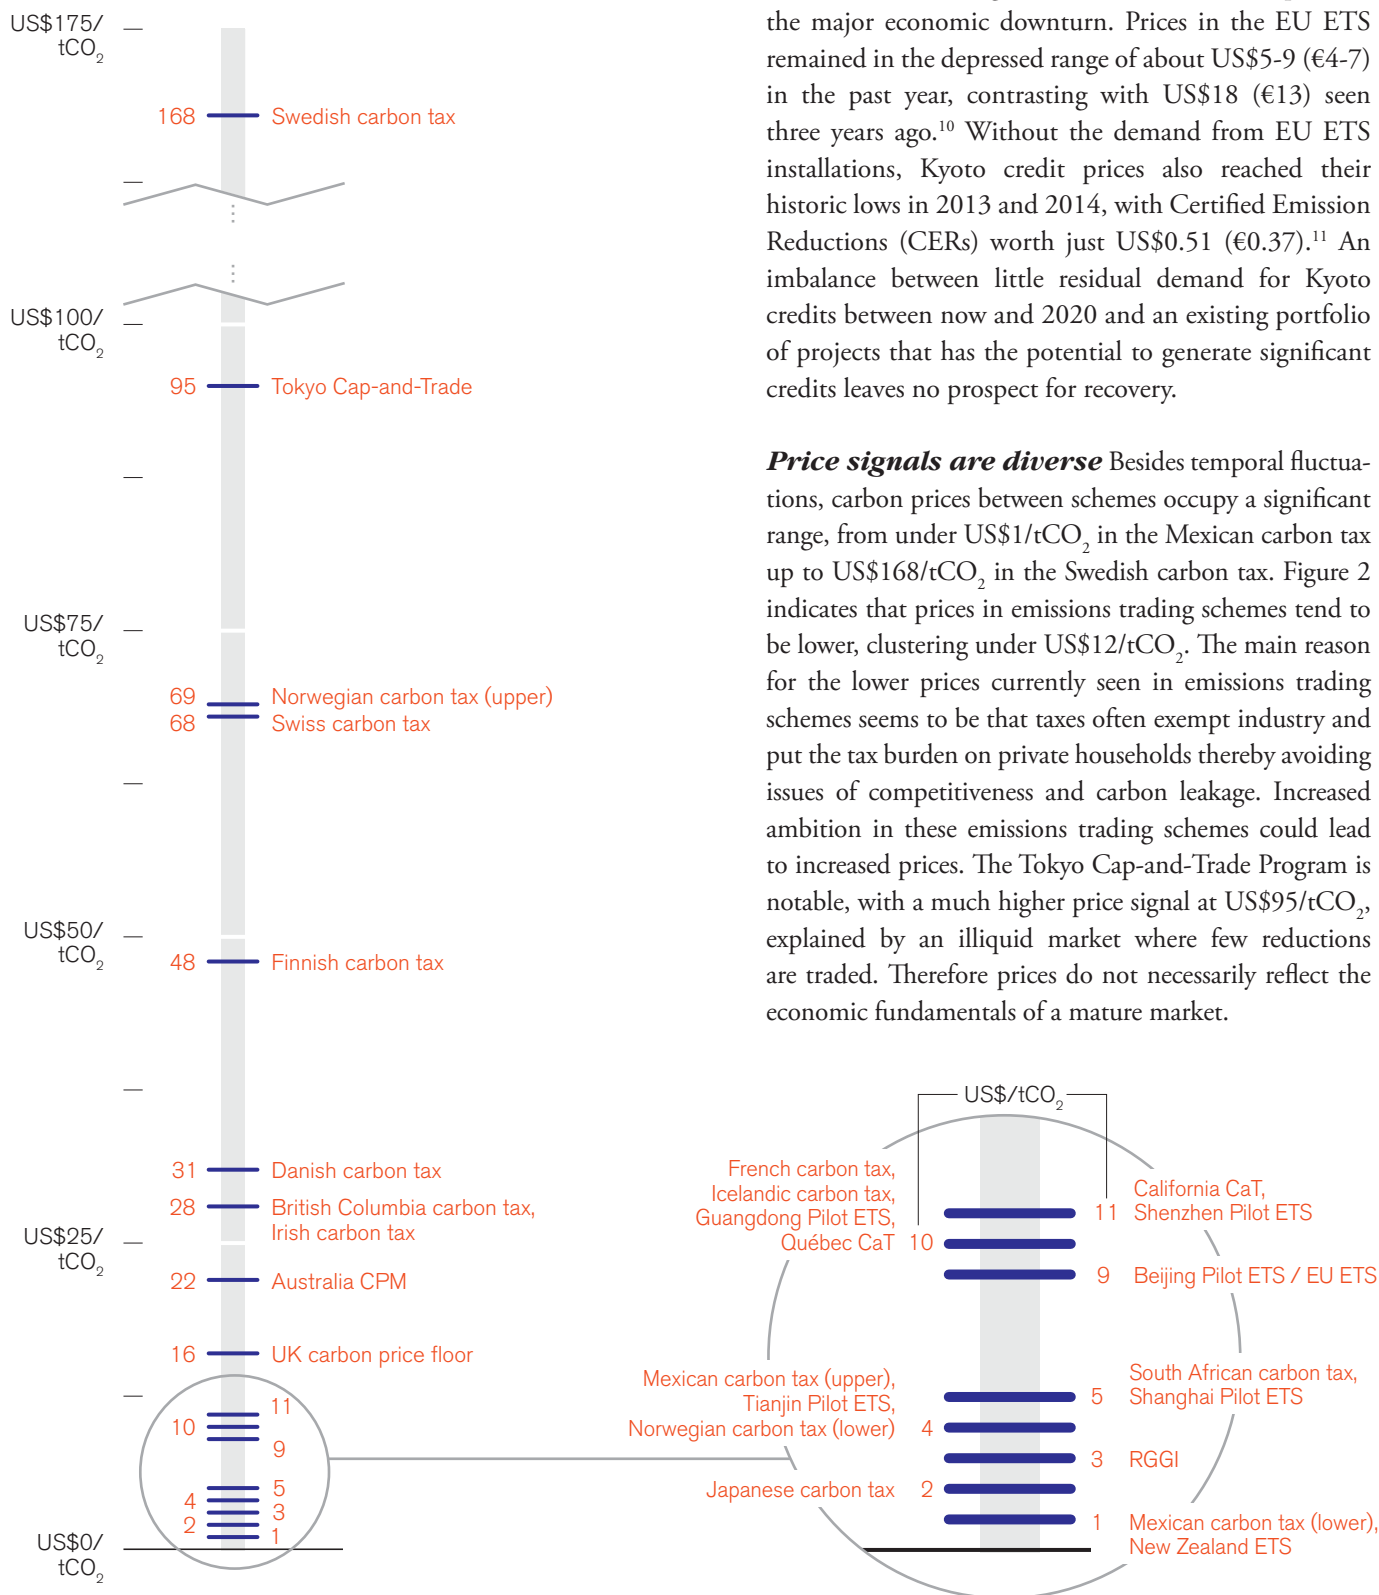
US\$175/ $tCO_2$

168 Swedish carbon tax

US\$100/ $tCO_2$

95 Tokyo Cap-and-Trade

US\$75/ $tCO_2$

69 Norwegian carbon tax (upper)
68 Swiss carbon tax

US\$50/ $tCO_2$

48 Finnish carbon tax

31 Danish carbon tax
28 British Columbia carbon tax, Irish carbon tax

US\$25/ $tCO_2$

22 Australia CPM

16 UK carbon price floor

11
10
9
5
4
3
2
1

US\$0/ $tCO_2$

the major economic downturn. Prices in the EU ETS remained in the depressed range of about US\$5-9 (€4-7) in the past year, contrasting with US\$18 (€13) seen three years ago.$^{10}$ Without the demand from EU ETS installations, Kyoto credit prices also reached their historic lows in 2013 and 2014, with Certified Emission Reductions (CERs) worth just US\$0.51 (€0.37).$^{11}$ An imbalance between little residual demand for Kyoto credits between now and 2020 and an existing portfolio of projects that has the potential to generate significant credits leaves no prospect for recovery.

***Price signals are diverse*** Besides temporal fluctuations, carbon prices between schemes occupy a significant range, from under US\$1/$tCO_2$ in the Mexican carbon tax up to US\$168/$tCO_2$ in the Swedish carbon tax. Figure 2 indicates that prices in emissions trading schemes tend to be lower, clustering under US\$12/$tCO_2$. The main reason for the lower prices currently seen in emissions trading schemes seems to be that taxes often exempt industry and put the tax burden on private households thereby avoiding issues of competitiveness and carbon leakage. Increased ambition in these emissions trading schemes could lead to increased prices. The Tokyo Cap-and-Trade Program is notable, with a much higher price signal at US\$95/$tCO_2$, explained by an illiquid market where few reductions are traded. Therefore prices do not necessarily reflect the economic fundamentals of a mature market.

US\$/$tCO_2$

French carbon tax, Icelandic carbon tax, Guangdong Pilot ETS, Québec CaT 10
11 California CaT, Shenzhen Pilot ETS
9 Beijing Pilot ETS / EU ETS
5 South African carbon tax, Shanghai Pilot ETS
Mexican carbon tax (upper), Tianjin Pilot ETS, Norwegian carbon tax (lower) 4
3 RGGI
Japanese carbon tax 2
1 Mexican carbon tax (lower), New Zealand ETS